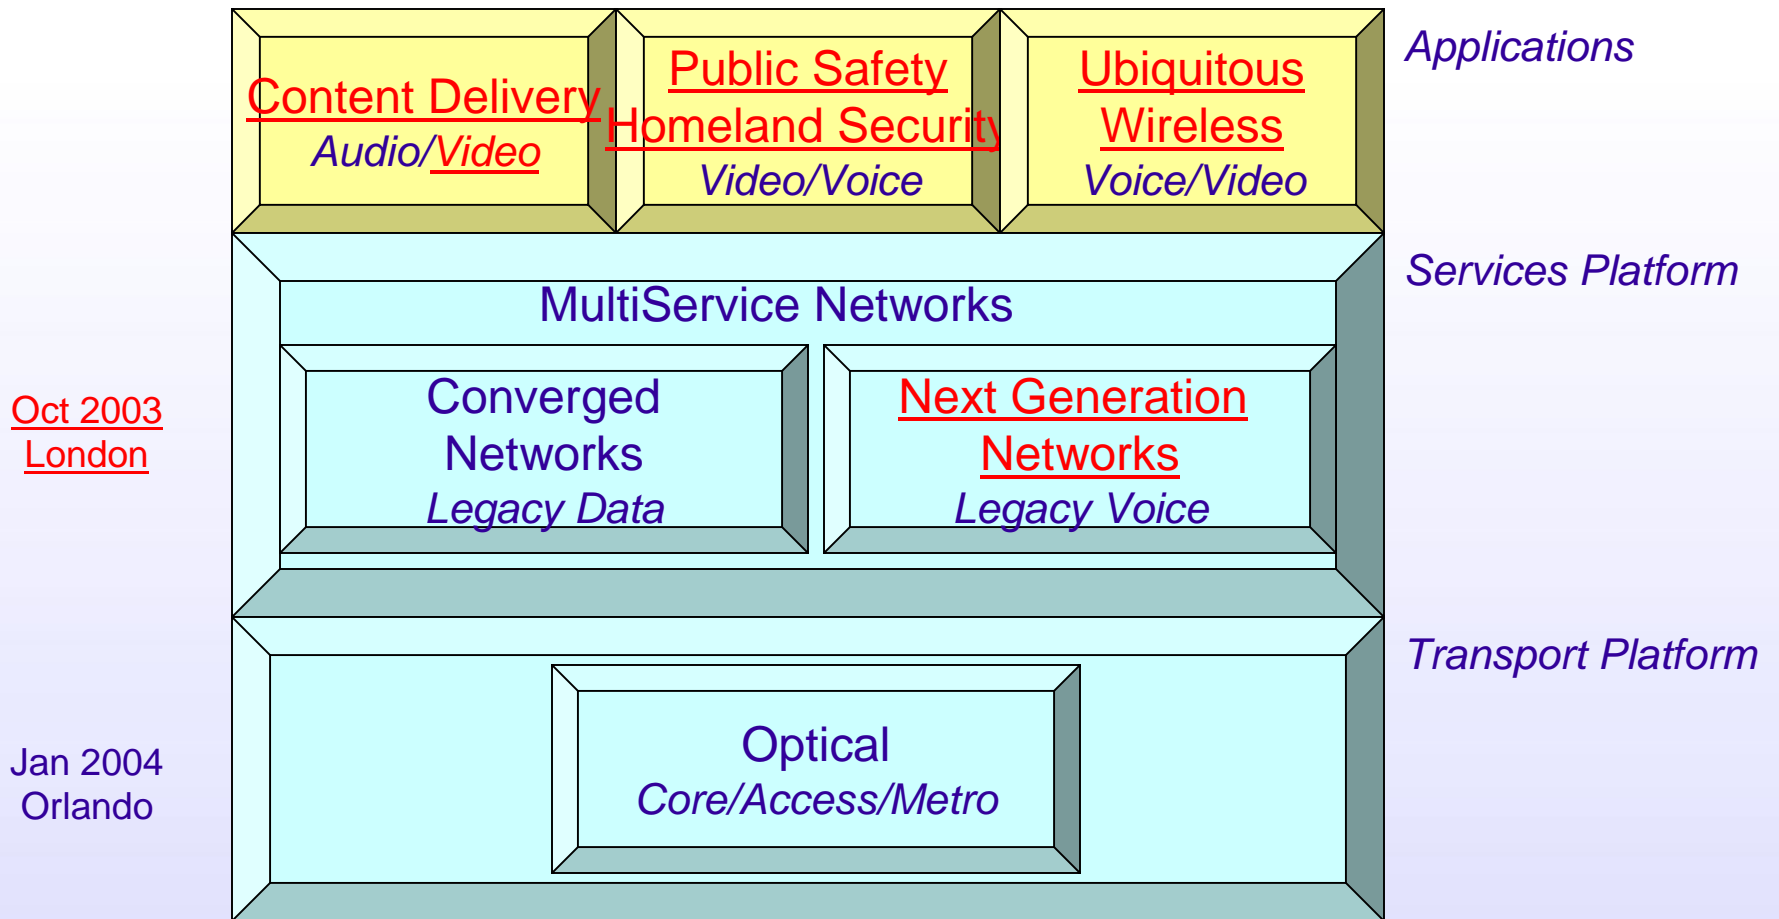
Content Delivery
Audio/Video

Public Safety
Homeland Security
Video/Voice

Ubiquitous
Wireless
Voice/Video

Applications

MultiService Networks

Services Platform

Oct 2003
London

Converged
Networks
Legacy Data

Next Generation
Networks
Legacy Voice

Transport Platform

Jan 2004
Orlando

Optical
Core/Access/Metro